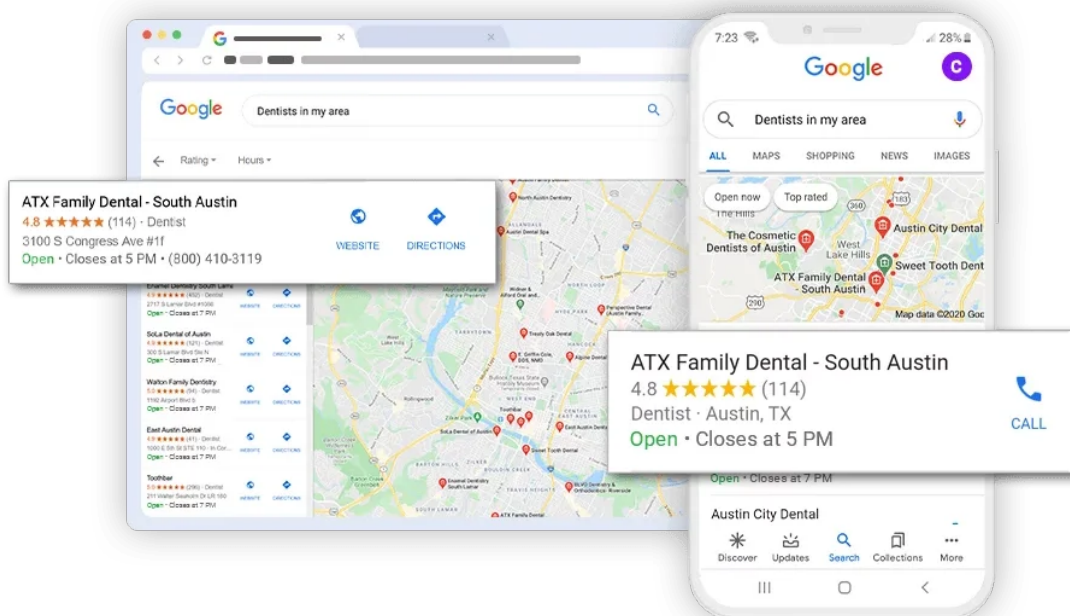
Google

Dentists in my area

Rating ▾ Hours ▾

ATX Family Dental - South Austin
4.8 ★★★★★ (114) · Dentist
3100 S Congress Ave #1f
Open · Closes at 5 PM · (800) 410-3119

WEBSITE DIRECTIONS

Enamel Dentistry South Lamar
4.9 ★★★★★ (492) · Dentist
2717 S Lamar Blvd #1086
Open · Closes at 7 PM

SoLa Dental of Austin
4.9 ★★★★★ (121) · Dentist
300 S Lamar Blvd Ste N
Open · Closes at 7 PM

Walton Family Dentistry
5.0 ★★★★★ (94) · Dentist
1142 Airport Blvd 5
Open · Closes at 6 PM

East Austin Dental
4.9 ★★★★★ (41) · Dentist
Open · Closes at 7 PM

Toothbar
5.0 ★★★★★ (296) · Dentist
211 Walter Seaholm Dr LR 100
Open · Closes at 7 PM

WEBSITE DIRECTIONS

North Austin Dentistry
Austin Dental Spa
Perspective Dental
Trendy Oak Dental
Alpine Dental
SoLa Dental of Austin
Toothbar
East Austin Dental
Sweet Tooth Dental
Enamel Dentistry
ATX Family Dental

7:23 28%

Google C

Dentists in my area

ALL MAPS SHOPPING NEWS IMAGES

Open now Top rated

The Cosmetic Dentists of Austin
West Lake Hills
Austin City Dental
Sweet Tooth Dent
ATX Family Dental - South Austin
Map data ©2020 Goo

ATX Family Dental - South Austin
4.8 ★★★★★ (114)
Dentist · Austin, TX
Open · Closes at 5 PM

CALL

Open · Closes at 7 PM

Austin City Dental

Discover Updates Search Collections More